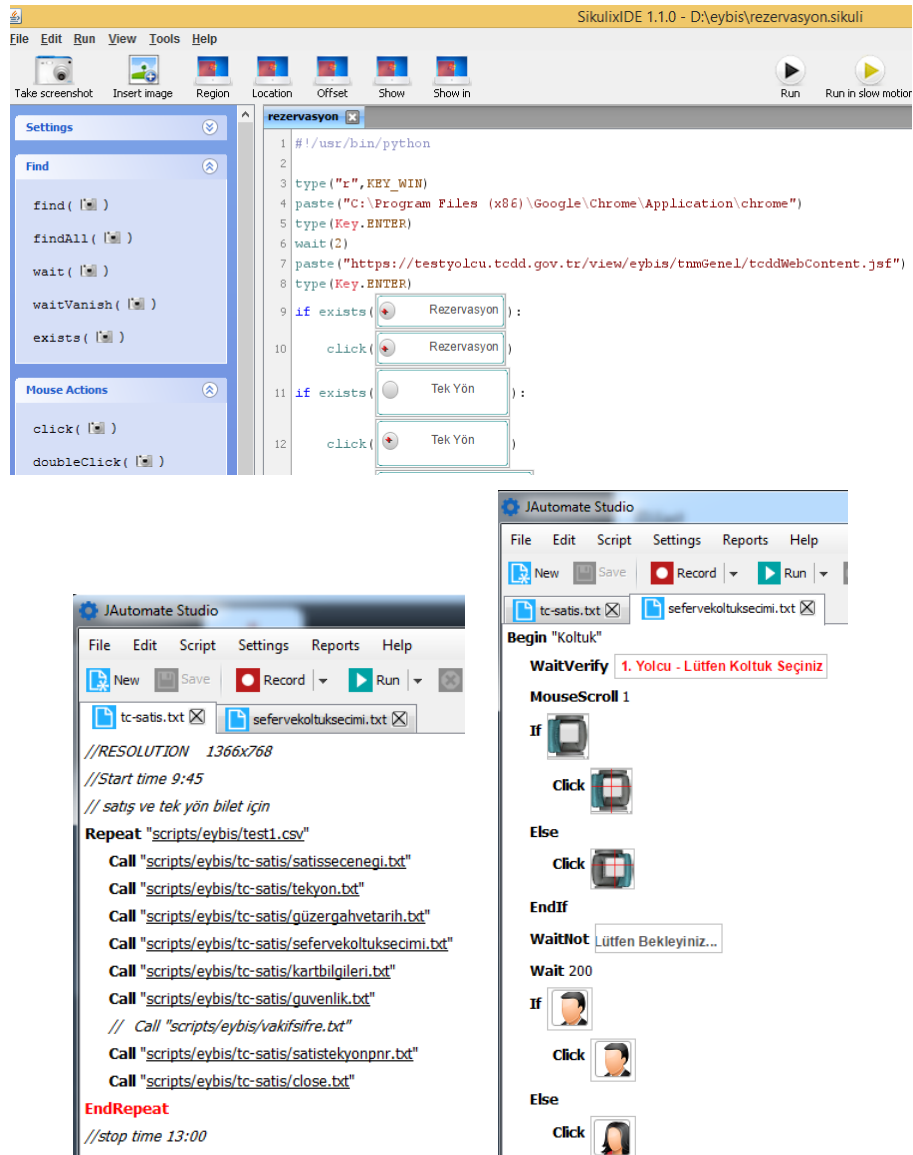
SikulixIDE 1.1.0 - D:\eybis\rezervasyon.sikuli

File Edit Run View Tools Help

Take screenshot Insert image Region Location Offset Show Show in Run Run in slow motion

Settings

Find

find( )

findAll( )

wait( )

waitVanish( )

exists( )

Mouse Actions

click( )

doubleClick( )

rezervasyon

1 #!/usr/bin/python
2
3 type("r",KEY_WIN)
4 paste("C:\Program Files (x86)\Google\Chrome\Application\chrome")
5 type(Key.ENTER)
6 wait(2)
7 paste("https://testyolcu.tcdd.gov.tr/view/eybis/tnmGenel/tcddWebContent.jsf")
8 type(Key.ENTER)
9 if exists( Rezervasyon ):
10 click( Rezervasyon )
11 if exists( Tek Yön ):
12 click( Tek Yön )

JAutomate Studio

File Edit Script Settings Reports Help

New Save Record Run

tc-satis.txt sefervekoltuksecimi.txt

Begin "Koltuk"

WaitVerify 1. Yolcu - Lütfen Koltuk Seçiniz

MouseScroll 1

If

Click

Else

Click

EndIf

WaitNot Lütfen Bekleyiniz...

Wait 200

If

Click

Else

Click

JAutomate Studio

File Edit Script Settings Reports Help

New Save Record Run

tc-satis.txt sefervekoltuksecimi.txt

//RESOLUTION 1366x768

//Start time 9:45

// satış ve tek yön bilet için

Repeat "scripts/eybis/test1.csv"

Call "scripts/eybis/tc-satis/satissecenegi.txt"

Call "scripts/eybis/tc-satis/tekyon.txt"

Call "scripts/eybis/tc-satis/güzergahvetarih.txt"

Call "scripts/eybis/tc-satis/sefervekoltuksecimi.txt"

Call "scripts/eybis/tc-satis/kartbilgileri.txt"

Call "scripts/eybis/tc-satis/guvenlik.txt"

// Call "scripts/eybis/vakifsifre.txt"

Call "scripts/eybis/tc-satis/satistekyonpnr.txt"

Call "scripts/eybis/tc-satis/close.txt"

EndRepeat

//stop time 13:00